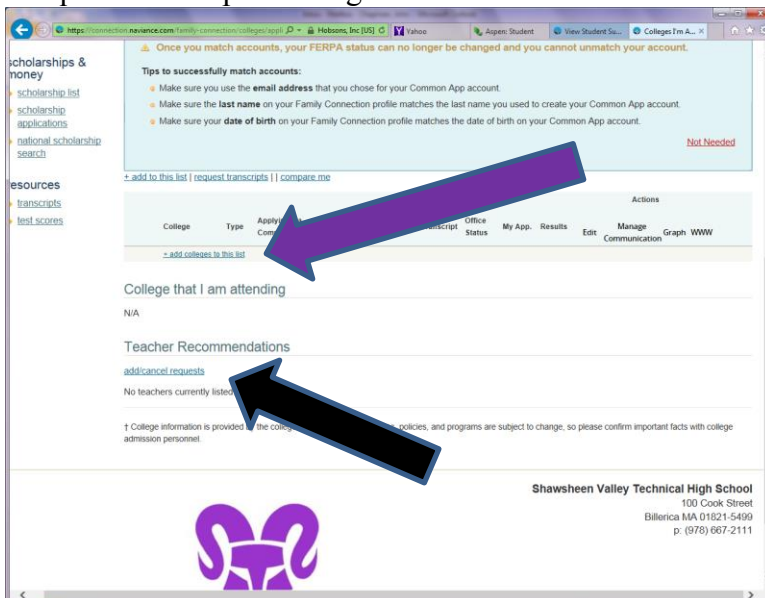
https://connection.naviance.com/family-connection/colleges/appli Hobsons, Inc [US] Yahoo Aspen: Student View Student Su... Colleges I'm A...

Once you match accounts, your FERPA status can no longer be changed and you cannot unmatch your account.

Tips to successfully match accounts:

Make sure you use the email address that you chose for your Common App account.

Make sure the last name on your Family Connection profile matches the last name you used to create your Common App account.

Make sure your date of birth on your Family Connection profile matches the date of birth on your Common App account.

Not Needed

scholarships & money

scholarship list

scholarship applications

national scholarship search

esources

transcripts

test scores

+ add to this list | request transcripts | | compare me

| College | Type | Apply(ing) Comm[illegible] | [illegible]nscript | Office Status | My App. | Results | Edit | Manage Communication | Graph | WWW |
|---|---|---|---|---|---|---|---|---|---|---|

+ add colleges to this list

College that I am attending

N/A

Teacher Recommendations

add/cancel requests

No teachers currently listed

† College information is provided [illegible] the colleg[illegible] policies, and programs are subject to change, so please confirm important facts with college admission personnel.

Shawsheen Valley Technical High School
100 Cook Street
Billerica MA 01821-5499
p: (978) 667-2111